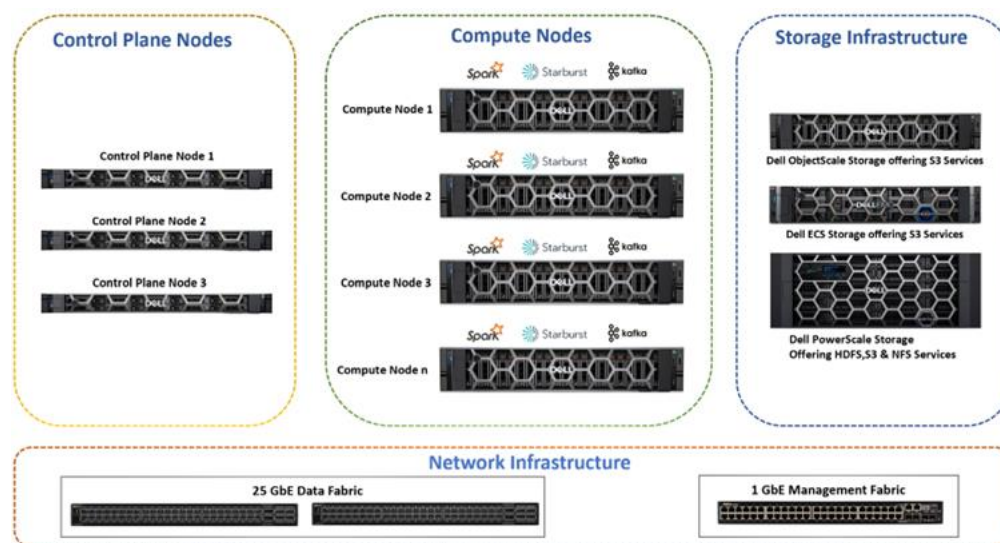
Control Plane Nodes

Control Plane Node 1

DELL

Control Plane Node 2

DELL

Control Plane Node 3

DELL

Compute Nodes

Spark Starburst kafka

Compute Node 1

DELL

Spark Starburst kafka

Compute Node 2

DELL

Spark Starburst kafka

Compute Node 3

DELL

Spark Starburst kafka

Compute Node n

DELL

Storage Infrastructure

DELL

Dell ObjectScale Storage offering S3 Services

DELL

Dell ECS Storage offering S3 Services

DELL

Dell PowerScale Storage Offering HDFS,S3 & NFS Services

Network Infrastructure

25 GbE Data Fabric

1 GbE Management Fabric